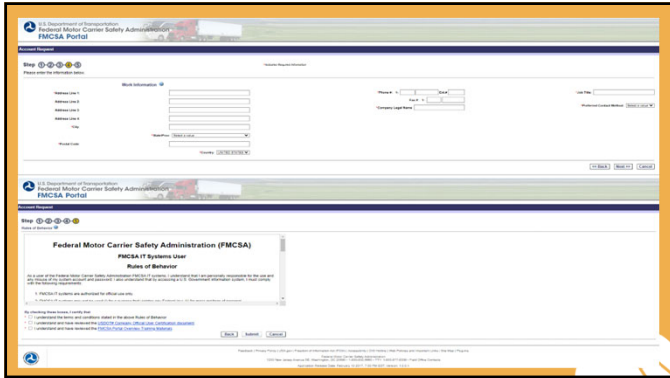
U.S. Department of Transportation
Federal Motor Carrier Safety Administration
FMCSA Portal

Account Request

Step

Please enter the information below

* Indicates Required Information

Work Information

*Address Line 1

Address Line 2

Address Line 3

Address Line 4

*City

*State/Prov Select a value

*Postal Code

*Country UNITED STATES

*Phone #

Ext #

Fax #

*Company Legal Name

Job Title

Preferred Contact Method Select a value

<< Back Next >> Cancel

U.S. Department of Transportation
Federal Motor Carrier Safety Administration
FMCSA Portal

Account Request

Step

Rules of Behavior

Federal Motor Carrier Safety Administration (FMCSA)

FMCSA IT Systems User

Rules of Behavior

As a user of the Federal Motor Carrier Safety Administration FMCSA IT systems, I understand that I am personally responsible for the use and any misuse of my system account and password. I also understand that by accessing a U.S. Government information system, I must comply with the following requirements:

1. FMCSA IT systems are authorized for official use only.

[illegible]

By checking these boxes I certify that:

I understand the terms and conditions stated in the above Rules of Behavior

I understand and have reviewed the USDOT# Company Official User Certification document

I understand and have reviewed the FMCSA Portal Overview Training Materials

Back Submit Cancel

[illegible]